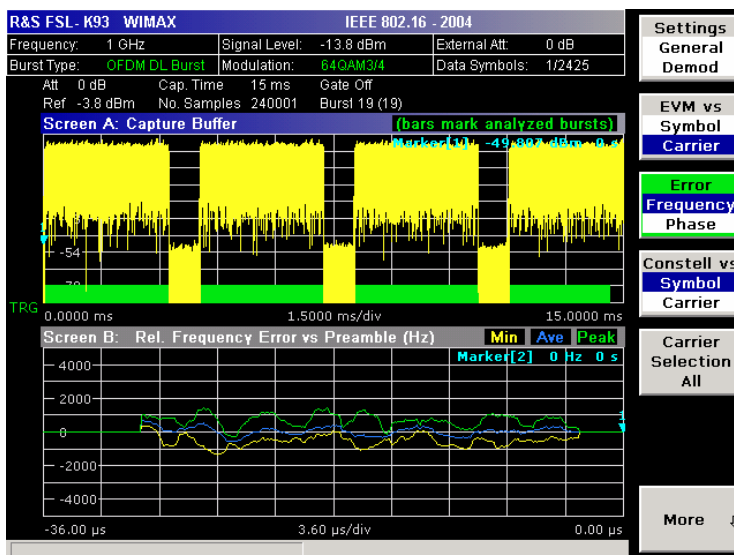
R&S FSL- K93 WIMAX IEEE 802.16 - 2004

| Frequency: | 1 GHz | Signal Level: | -13.8 dBm | External Att: | 0 dB |
|---|---|---|---|---|---|
| Burst Type: | OFDM DL Burst | Modulation: | 64QAM3/4 | Data Symbols: | 1/2425 |

Att 0 dB Cap. Time 15 ms Gate Off
Ref -3.8 dBm No. Samples 240001 Burst 19 (19)

Screen A: Capture Buffer (bars mark analyzed bursts)
Marker[1] -49.807 dBm 0 s

-54
-70
TRG
0.0000 ms 1.5000 ms/div 15.0000 ms

Screen B: Rel. Frequency Error vs Preamble (Hz) Min Ave Peak
Marker[2] 0 Hz 0 s
4000
2000
0
-2000
-4000
-36.00 µs 3.60 µs/div 0.00 µs

Settings
General
Demod

EVM vs
Symbol
Carrier

Error
Frequency
Phase

Constell vs
Symbol
Carrier

Carrier
Selection
All

More